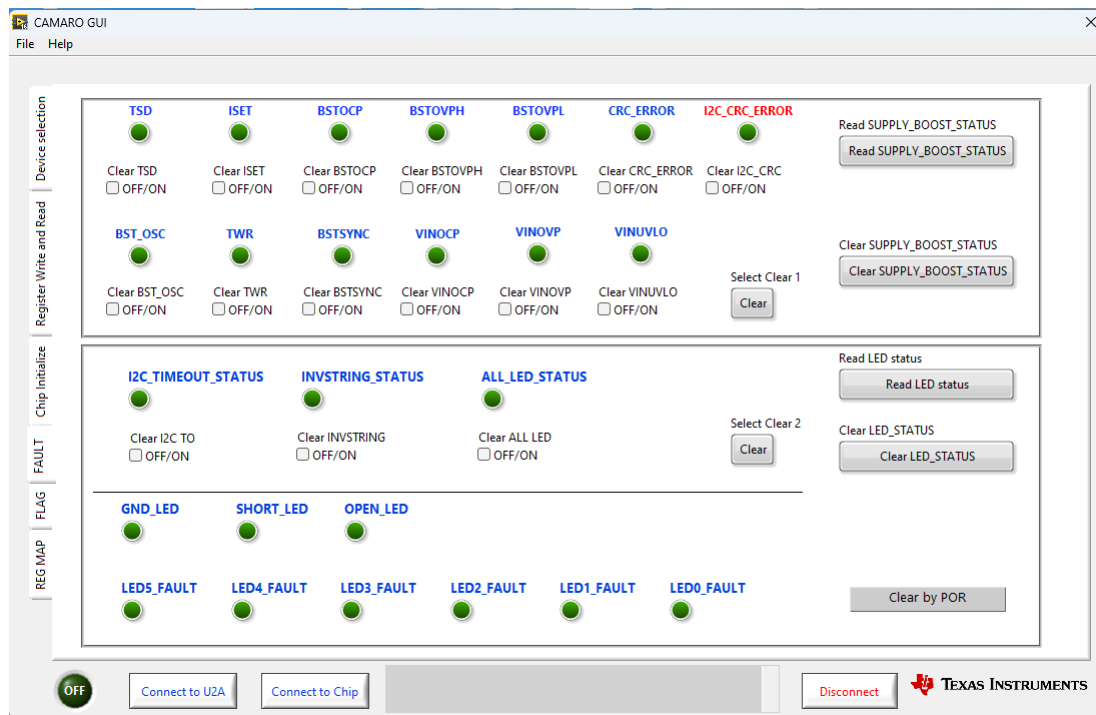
CAMARO GUI
File Help

Device selection
Register Write and Read
Chip Initialize
FAULT
FLAG
REG MAP

TSD ISET BSTOCP BSTOVPH BSTOVPL CRC_ERROR I2C_CRC_ERROR
Clear TSD ☐ OFF/ON
Clear ISET ☐ OFF/ON
Clear BSTOCP ☐ OFF/ON
Clear BSTOVPH ☐ OFF/ON
Clear BSTOVPL ☐ OFF/ON
Clear CRC_ERROR ☐ OFF/ON
Clear I2C_CRC ☐ OFF/ON

Read SUPPLY_BOOST_STATUS
Read SUPPLY_BOOST_STATUS

BST_OSC TWR BSTSYNC VINOCP VINOVP VINUVLO
Clear BST_OSC ☐ OFF/ON
Clear TWR ☐ OFF/ON
Clear BSTSYNC ☐ OFF/ON
Clear VINOCP ☐ OFF/ON
Clear VINOVP ☐ OFF/ON
Clear VINUVLO ☐ OFF/ON
Select Clear 1
Clear

Clear SUPPLY_BOOST_STATUS
Clear SUPPLY_BOOST_STATUS

I2C_TIMEOUT_STATUS INVSTRING_STATUS ALL_LED_STATUS
Clear I2C TO ☐ OFF/ON
Clear INVSTRING ☐ OFF/ON
Clear ALL LED ☐ OFF/ON
Select Clear 2
Clear

Read LED status
Read LED status
Clear LED_STATUS
Clear LED_STATUS

GND_LED SHORT_LED OPEN_LED
LED5_FAULT LED4_FAULT LED3_FAULT LED2_FAULT LED1_FAULT LED0_FAULT

Clear by POR

OFF
Connect to U2A
Connect to Chip
Disconnect
Texas Instruments